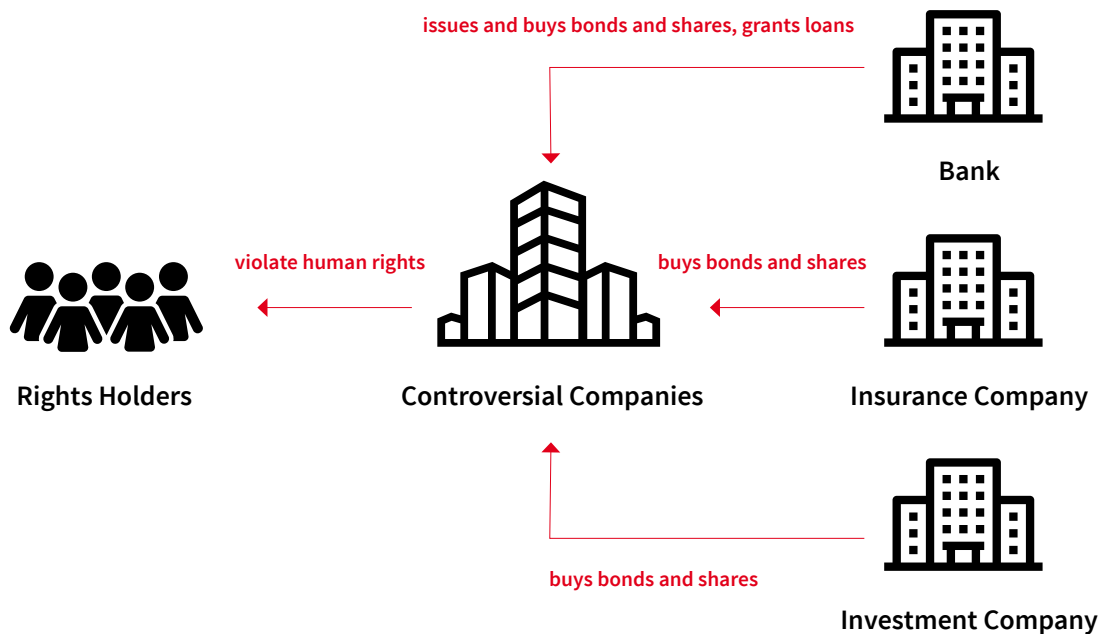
issues and buys bonds and shares, grants loans

Bank

violate human rights

buys bonds and shares

Rights Holders

Controversial Companies

Insurance Company

buys bonds and shares

Investment Company